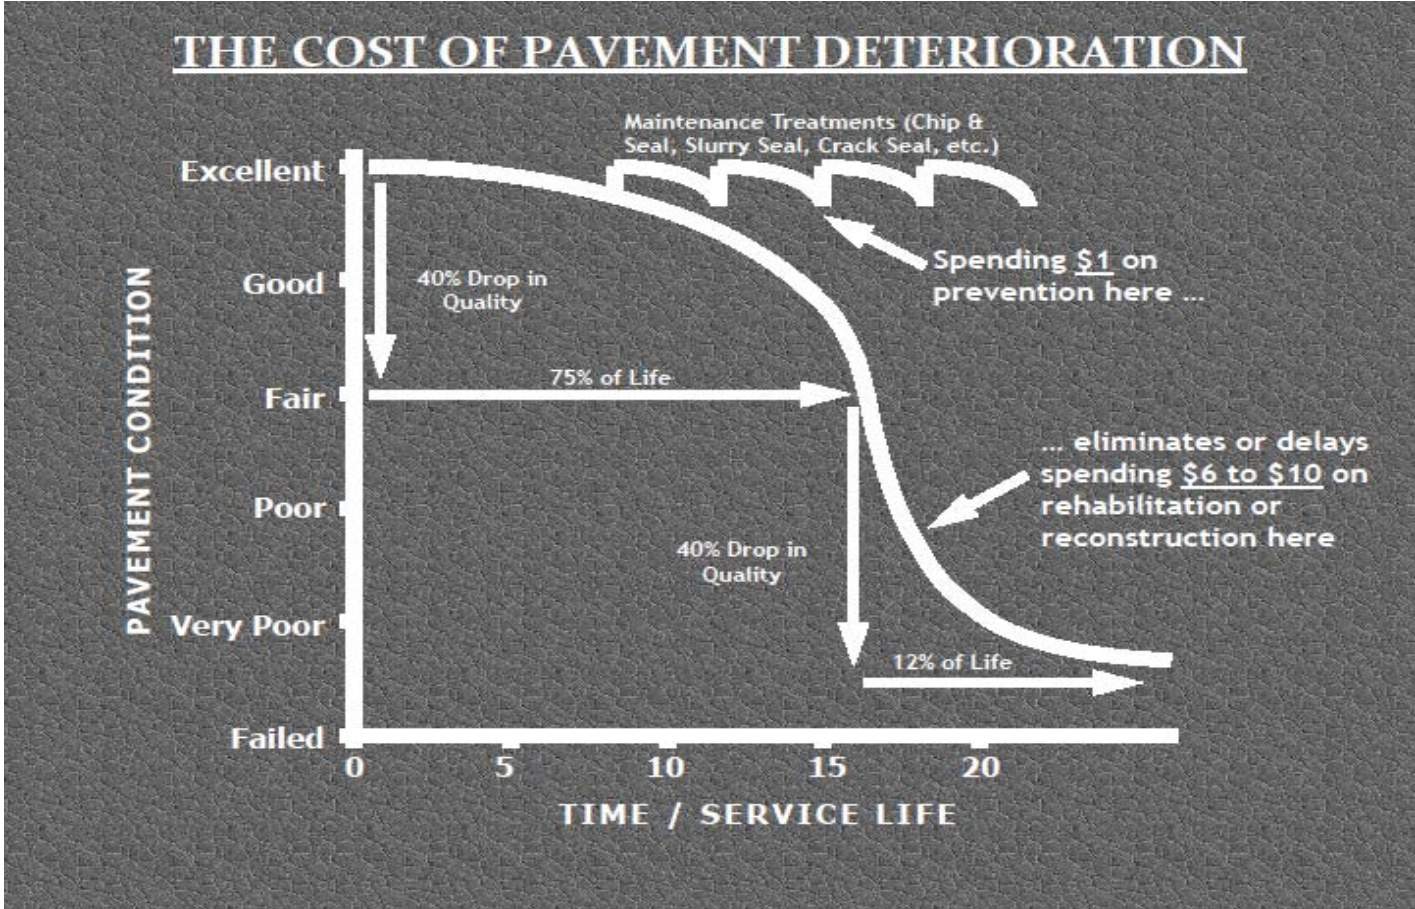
THE COST OF PAVEMENT DETERIORATION

Maintenance Treatments (Chip & Seal, Slurry Seal, Crack Seal, etc.)

Excellent

Good

Fair

Poor

Very Poor

Failed

PAVEMENT CONDITION

40% Drop in Quality

75% of Life

Spending $1 on prevention here ...

... eliminates or delays spending $6 to $10 on rehabilitation or reconstruction here

40% Drop in Quality

12% of Life

0 5 10 15 20

TIME / SERVICE LIFE